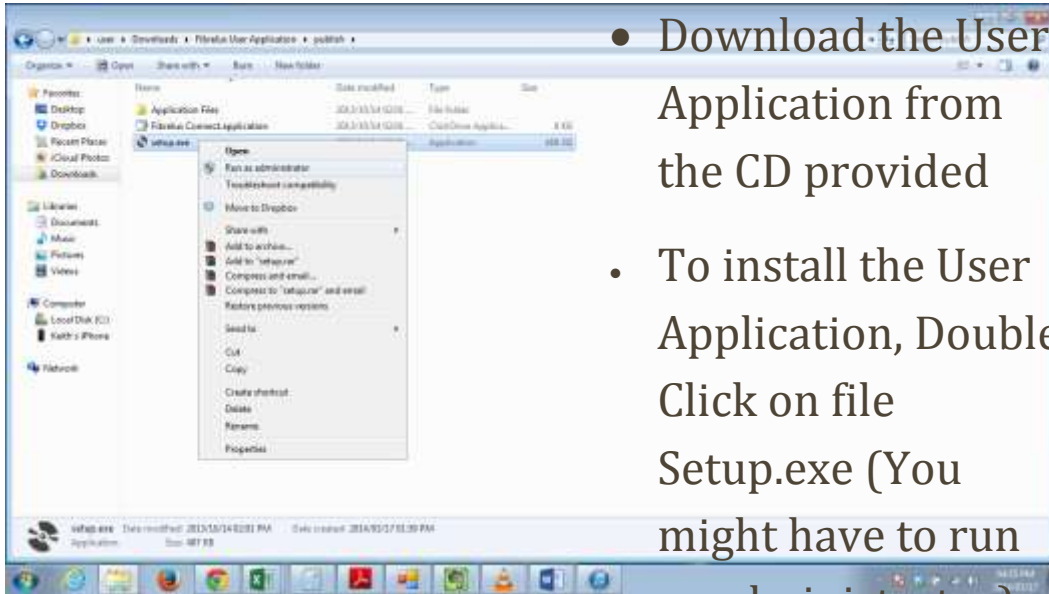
user ▸ Downloads ▸ Fibrelux User Application ▸ publish ▸

Organize ▾ Open Share with ▾ Burn New folder

Favorites
Desktop
Dropbox
Recent Places
iCloud Photos
Downloads

Libraries
Documents
Music
Pictures
Videos

Computer
Local Disk (C:)
Keith's iPhone

Network

| Name | Date modified | Type | Size |
|---|---|---|---|
| Application Files | 2013/10/14 02:0... | File folder | |
| Fibrelux Connect.application | 2013/10/14 02:0... | ClickOnce Applica... | 4 KB |
| setup.exe | | Application | 488 KB |

Open
Run as administrator
Troubleshoot compatibility
Move to Dropbox
Share with
Add to archive...
Add to "setup.rar"
Compress and email...
Compress to "setup.rar" and email
Restore previous versions
Send to
Cut
Copy
Create shortcut
Delete
Rename
Properties

setup.exe Date modified: 2013/10/14 02:01 PM Date created: 2014/02/17 01:39 PM
Application Size: 487 KB

• Download the User Application from the CD provided

• To install the User Application, Double Click on file Setup.exe (You might have to run